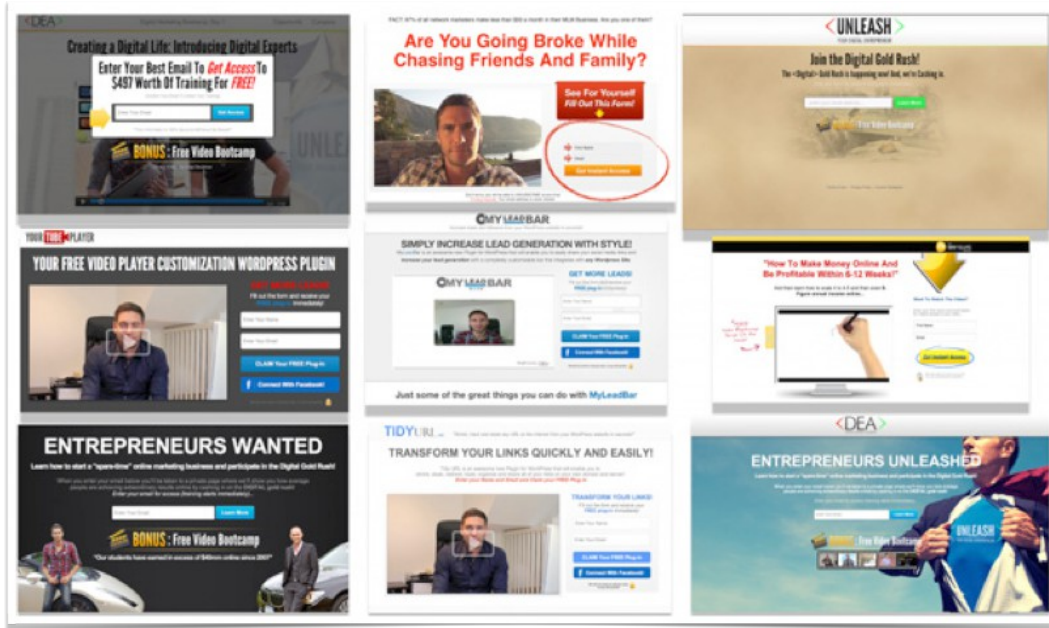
<DEA>

Creating a Digital Life: Introducing Digital Experts

Enter Your Best Email To Get Access To $497 Worth Of Training For FREE!

Get Access

BONUS : Free Video Bootcamp

UNLEASH

FACT: 97% of all network marketers make less than $50 a month in their MLM Business. Are you one of them?

Are You Going Broke While Chasing Friends And Family?

See For Yourself Fill Out This Form!

Get Instant Access

<UNLEASH>

Join the Digital Gold Rush!

The <Digital> Gold Rush is happening now! And, we're Cashing in.

Free Video Bootcamp

YOUR TUBE PLAYER

YOUR FREE VIDEO PLAYER CUSTOMIZATION WORDPRESS PLUGIN

CLAIM Your FREE Plug-in

Connect With Facebook!

MY LEADBAR

SIMPLY INCREASE LEAD GENERATION WITH STYLE!

MY LEADBAR

GET MORE LEADS!

CLAIM Your Free Plug-in

Connect With Facebook

Just some of the great things you can do with MyLeadBar

"How To Make Money Online And Be Profitable Within 6-12 Weeks!"

Get Instant Access

ENTREPRENEURS WANTED

Learn how to start a "spare-time" online marketing business and participate in the Digital Gold Rush!

Enter your email for access (training starts immediately)...

Learn More

BONUS : Free Video Bootcamp

"Our students have earned in excess of $40mm online since 2007"

TIDYURL

TRANSFORM YOUR LINKS QUICKLY AND EASILY!

Enter your Name and Email and Claim your FREE Plug-in

TRANSFORM YOUR LINKS!

CLAIM Your FREE Plug-in

Connect With Facebook

<DEA>

ENTREPRENEURS UNLEASHED

UNLEASH

Free Video Bootcamp